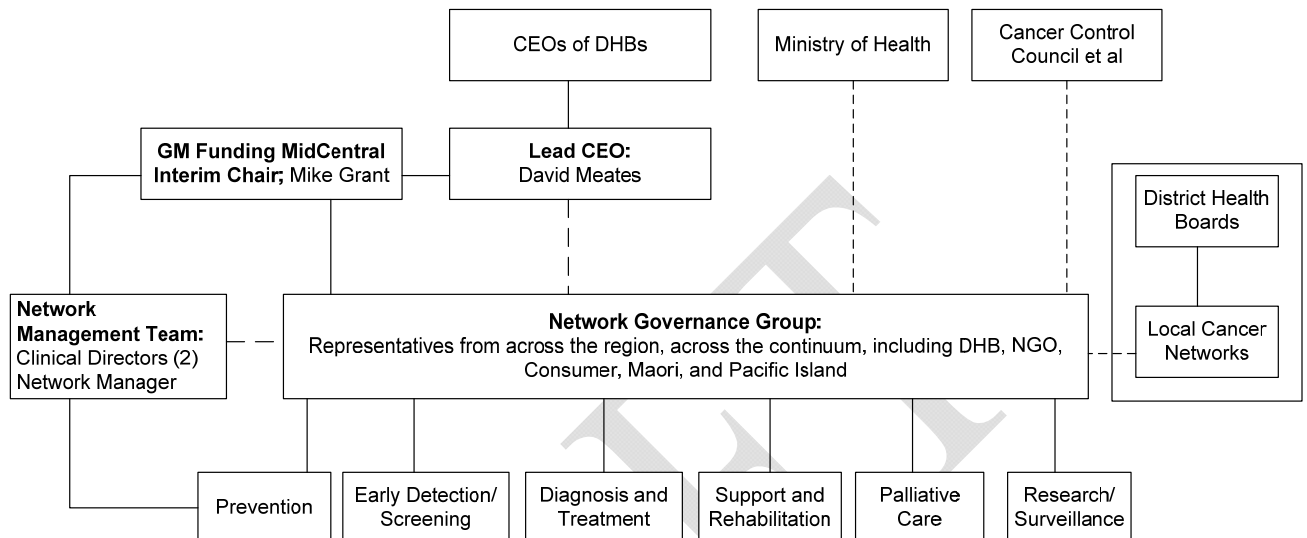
CEOs of DHBs

Ministry of Health

Cancer Control Council et al

**GM Funding MidCentral Interim Chair;** Mike Grant

**Lead CEO:** David Meates

District Health Boards

Local Cancer Networks

**Network Management Team:** Clinical Directors (2) Network Manager

**Network Governance Group:** Representatives from across the region, across the continuum, including DHB, NGO, Consumer, Maori, and Pacific Island

Prevention

Early Detection/ Screening

Diagnosis and Treatment

Support and Rehabilitation

Palliative Care

Research/ Surveillance